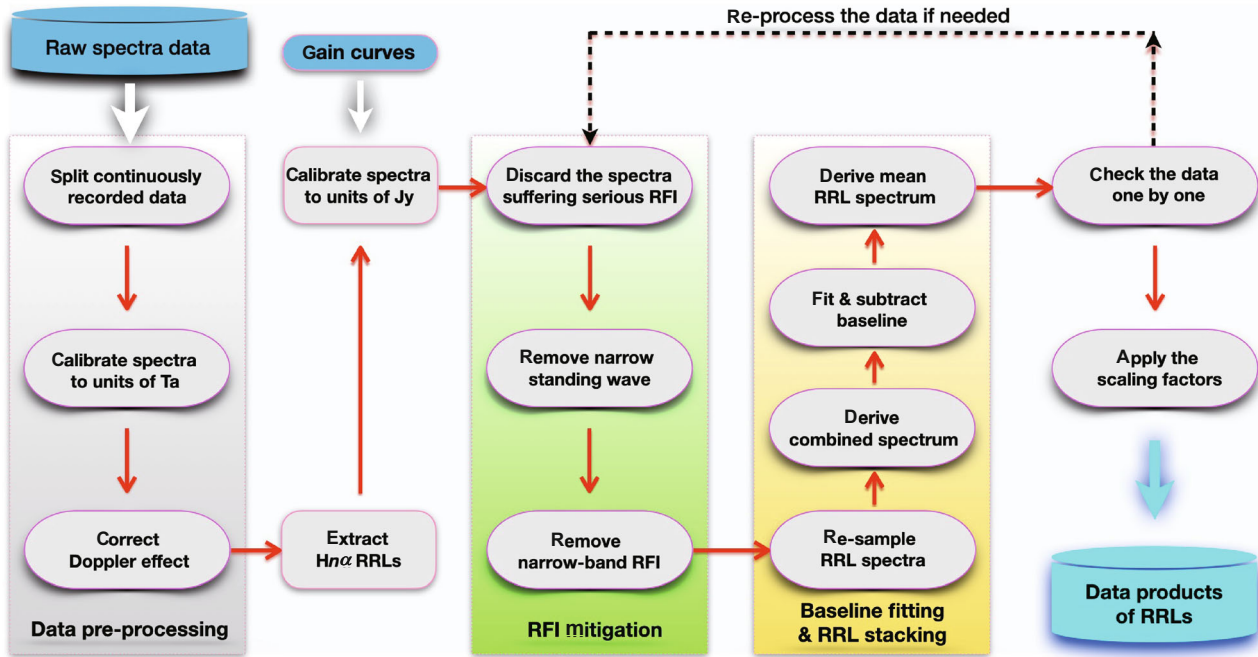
Raw spectra data

Gain curves

Re-process the data if needed

Split continuously recorded data

Calibrate spectra to units of Ta

Correct Doppler effect

Data pre-processing

Calibrate spectra to units of Jy

Extract H$n\alpha$ RRLs

Discard the spectra suffering serious RFI

Remove narrow standing wave

Remove narrow-band RFI

RFI mitigation

Derive mean RRL spectrum

Fit & subtract baseline

Derive combined spectrum

Re-sample RRL spectra

Baseline fitting & RRL stacking

Check the data one by one

Apply the scaling factors

Data products of RRLs